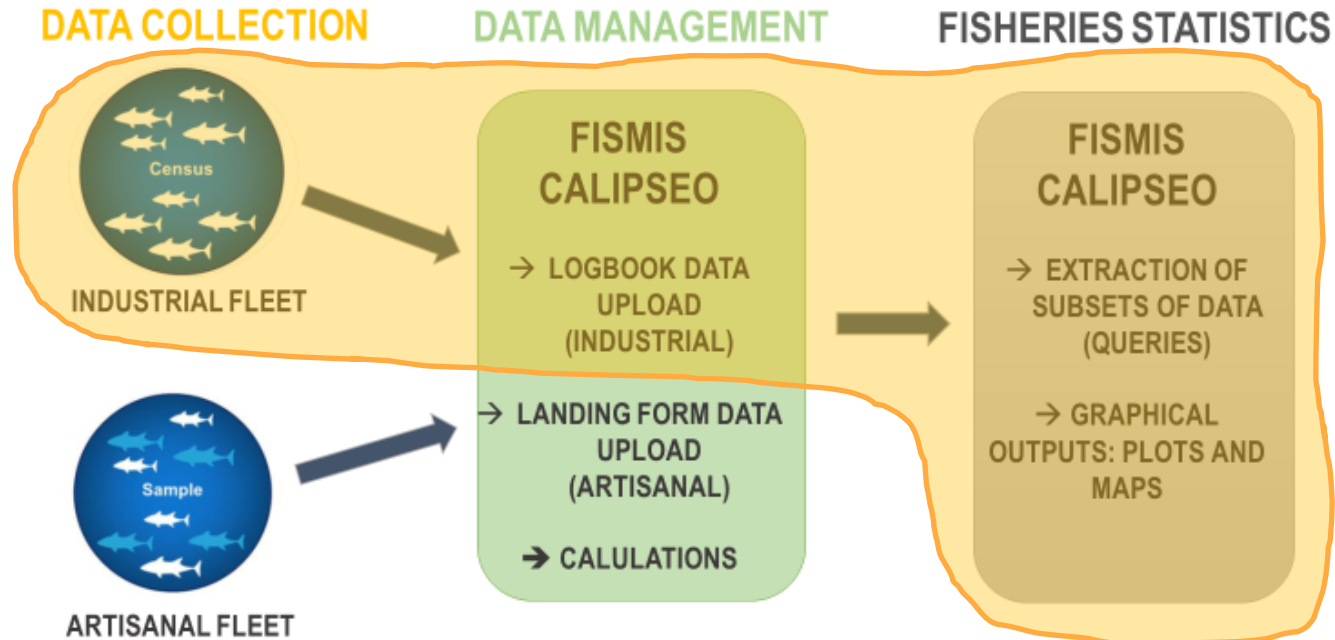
DATA COLLECTION

DATA MANAGEMENT

FISHERIES STATISTICS

Census

INDUSTRIAL FLEET

FISMIS CALIPSEO

→ LOGBOOK DATA UPLOAD (INDUSTRIAL)

→ LANDING FORM DATA UPLOAD (ARTISANAL)

➔ CALULATIONS

FISMIS CALIPSEO

→ EXTRACTION OF SUBSETS OF DATA (QUERIES)

→ GRAPHICAL OUTPUTS: PLOTS AND MAPS

Sample

ARTISANAL FLEET